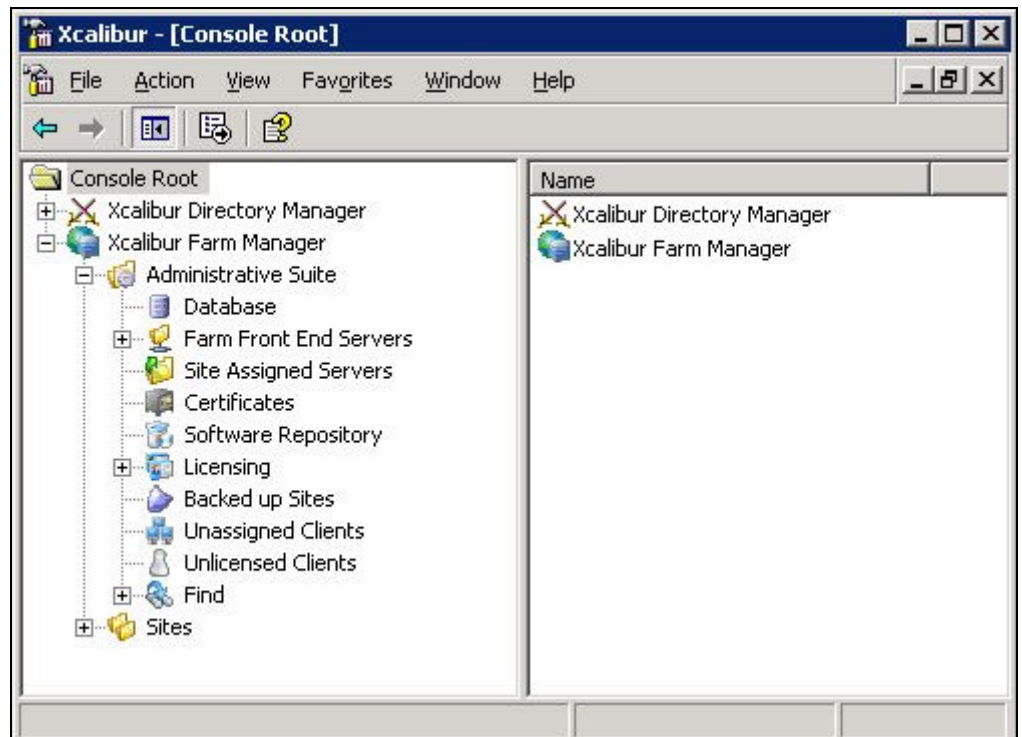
Xcalibur - [Console Root]

File Action View Favorites Window Help

Console Root
Xcalibur Directory Manager
Xcalibur Farm Manager
Administrative Suite
Database
Farm Front End Servers
Site Assigned Servers
Certificates
Software Repository
Licensing
Backed up Sites
Unassigned Clients
Unlicensed Clients
Find
Sites

Name
Xcalibur Directory Manager
Xcalibur Farm Manager